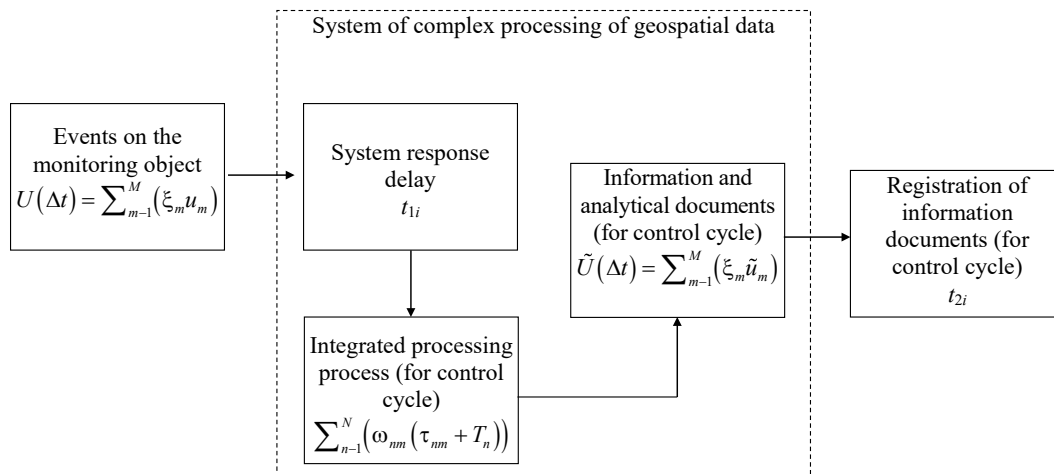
System of complex processing of geospatial data

Events on the monitoring object $U(\Delta t) = \sum_{m-1}^{M}(\xi_m u_m)$

System response delay $t_{1i}$

Integrated processing process (for control cycle) $\sum_{n-1}^{N}(\omega_{nm}(\tau_{nm} + T_n))$

Information and analytical documents (for control cycle) $\tilde{U}(\Delta t) = \sum_{m-1}^{M}(\xi_m \tilde{u}_m)$

Registration of information documents (for control cycle) $t_{2i}$